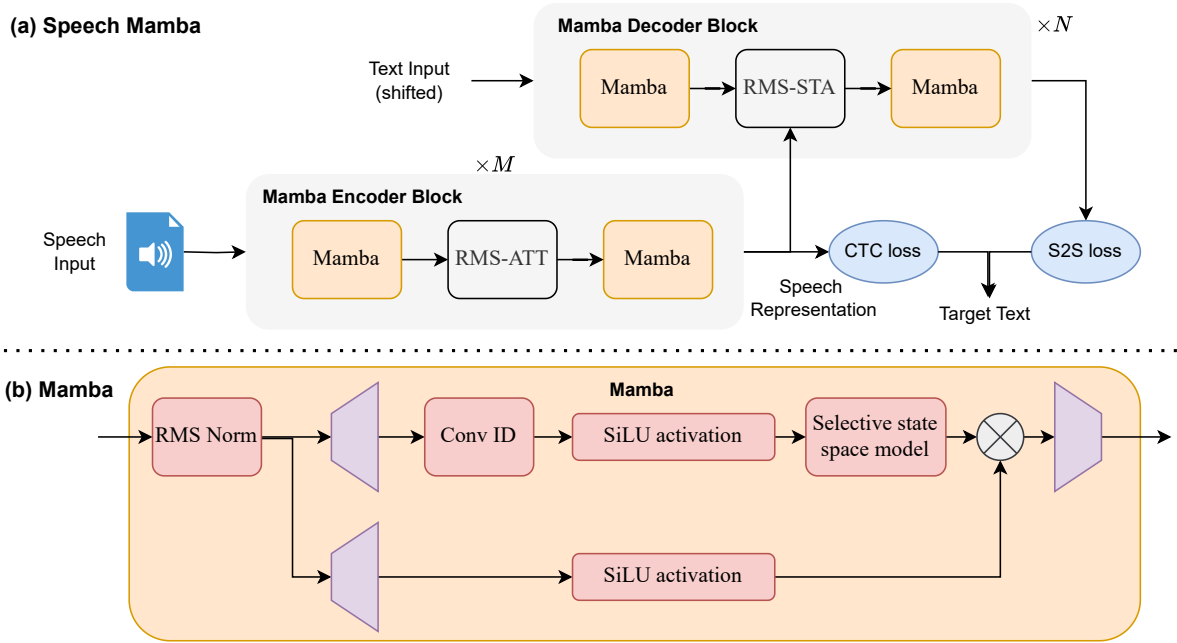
(a) Speech Mamba

Mamba Decoder Block

$\times N$

Text Input (shifted)

Mamba

RMS-STA

Mamba

$\times M$

Mamba Encoder Block

Speech Input

Mamba

RMS-ATT

Mamba

CTC loss

S2S loss

Speech Representation

Target Text

(b) Mamba

Mamba

RMS Norm

Conv ID

SiLU activation

Selective state space model

SiLU activation